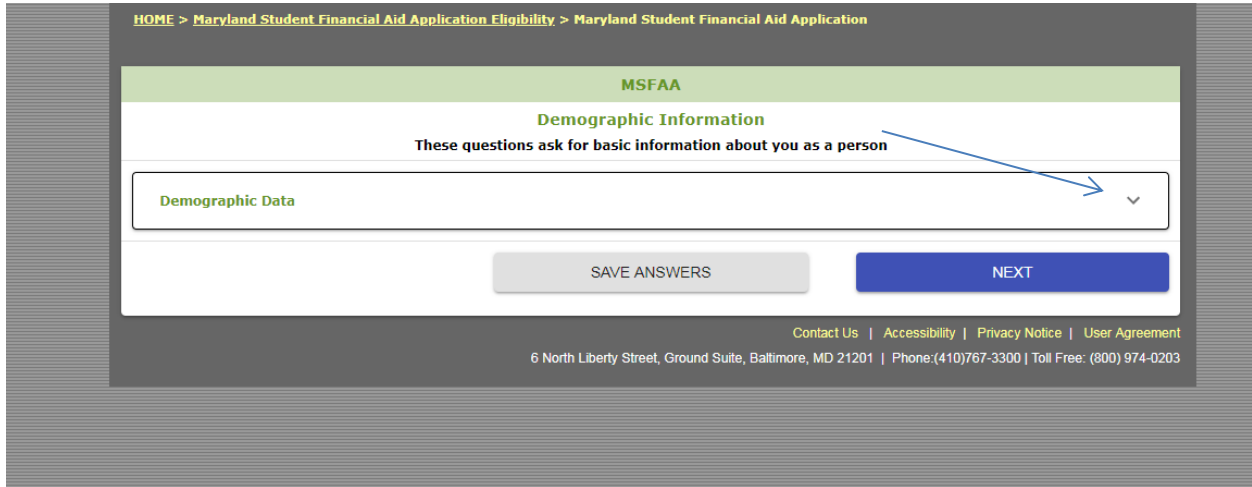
HOME > Maryland Student Financial Aid Application Eligibility > Maryland Student Financial Aid Application

MSFAA

Demographic Information

These questions ask for basic information about you as a person

Demographic Data

SAVE ANSWERS

NEXT

Contact Us | Accessibility | Privacy Notice | User Agreement

6 North Liberty Street, Ground Suite, Baltimore, MD 21201 | Phone:(410)767-3300 | Toll Free: (800) 974-0203